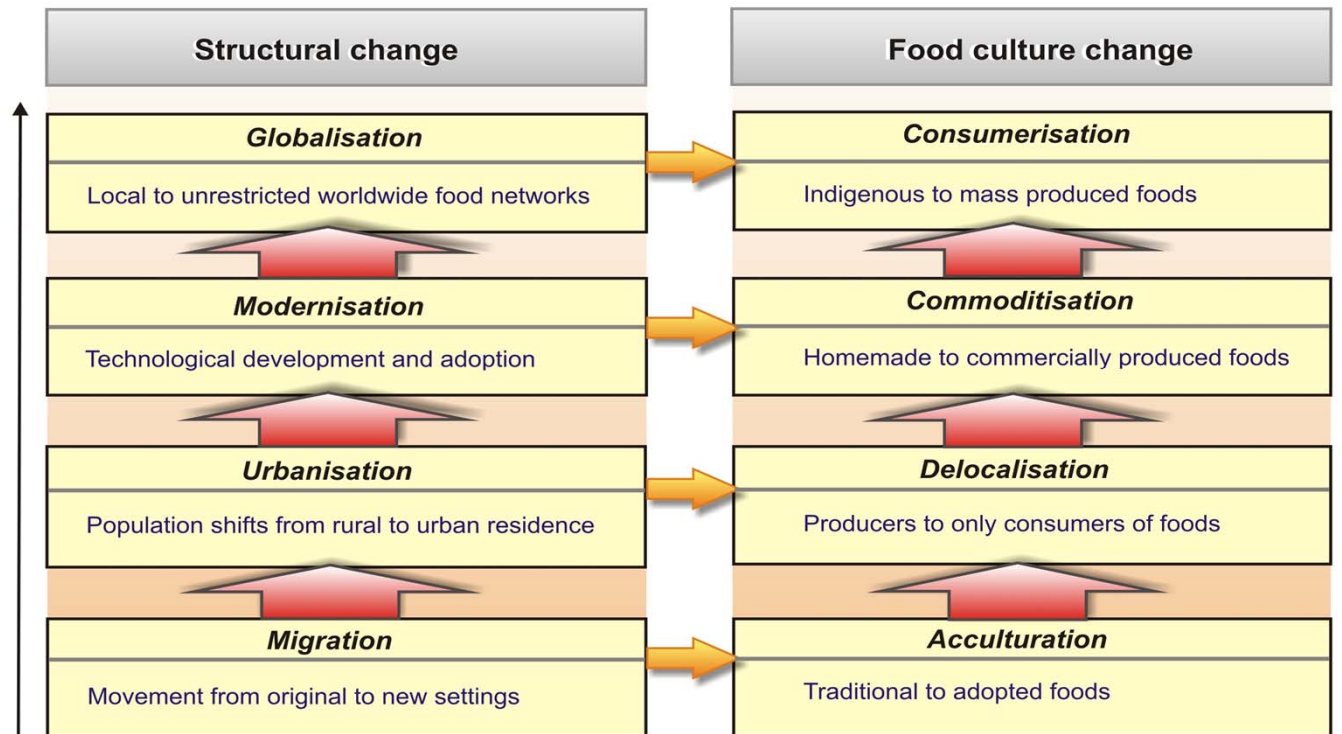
Structural change

Food culture change

Globalisation

Local to unrestricted worldwide food networks

Consumerisation

Indigenous to mass produced foods

Modernisation

Technological development and adoption

Commoditisation

Homemade to commercially produced foods

Urbanisation

Population shifts from rural to urban residence

Delocalisation

Producers to only consumers of foods

Migration

Movement from original to new settings

Acculturation

Traditional to adopted foods